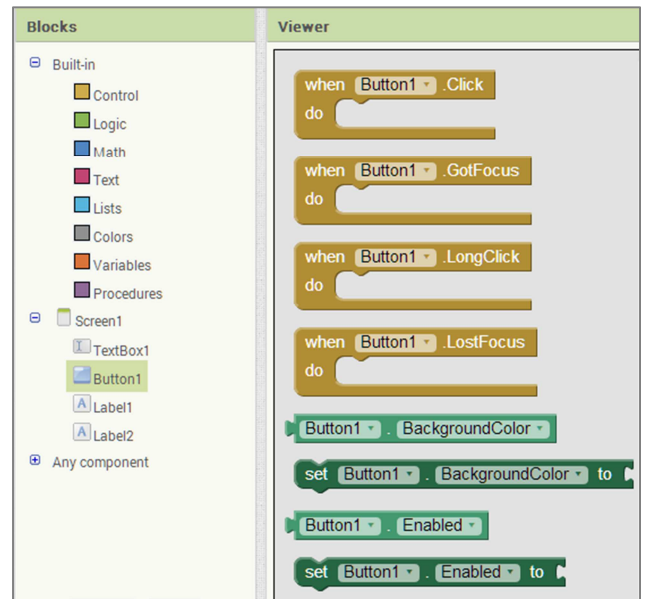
Blocks

Built-in
Control
Logic
Math
Text
Lists
Colors
Variables
Procedures
Screen1
TextBox1
Button1
Label1
Label2
Any component

Viewer

when Button1 .Click
do

when Button1 .GotFocus
do

when Button1 .LongClick
do

when Button1 .LostFocus
do

Button1 . BackgroundColor

set Button1 . BackgroundColor to

Button1 . Enabled

set Button1 . Enabled to